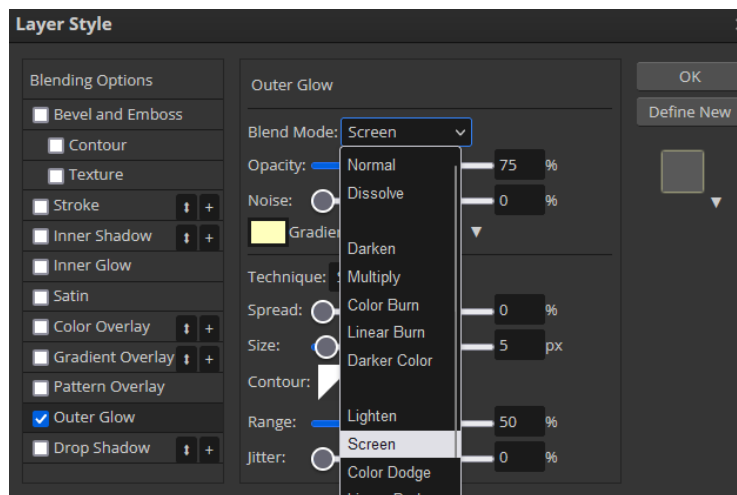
Layer Style

Blending Options
Bevel and Emboss
Contour
Texture
Stroke
Inner Shadow
Inner Glow
Satin
Color Overlay
Gradient Overlay
Pattern Overlay
Outer Glow
Drop Shadow

Outer Glow

Blend Mode: Screen
Opacity: 75 %
Noise: 0 %
Gradie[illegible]
Technique: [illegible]
Spread: 0 %
Size: 5 px
Contour:
Range: 50 %
Jitter: 0 %

Normal
Dissolve
Darken
Multiply
Color Burn
Linear Burn
Darker Color
Lighten
Screen
Color Dodge
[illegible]

OK
Define New